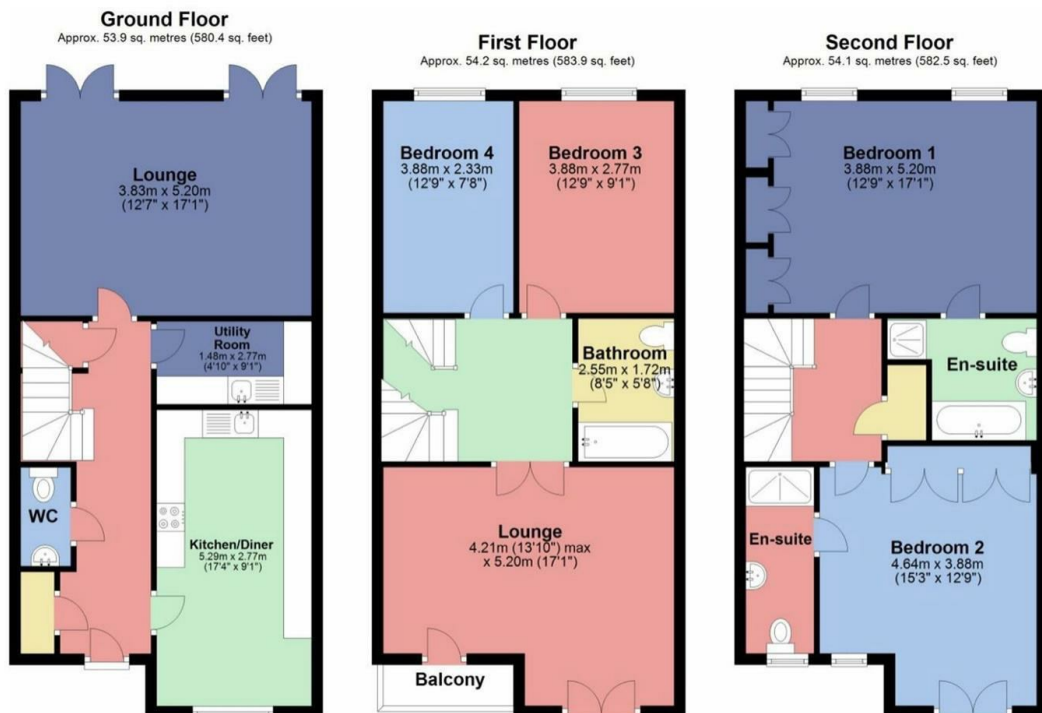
Ground Floor
Approx. 53.9 sq. metres (580.4 sq. feet)

Lounge
3.83m x 5.20m
(12'7" x 17'1")

Utility Room
1.48m x 2.77m
(4'10" x 9'1")

WC

Kitchen/Diner
5.29m x 2.77m
(17'4" x 9'1")

First Floor
Approx. 54.2 sq. metres (583.9 sq. feet)

Bedroom 4
3.88m x 2.33m
(12'9" x 7'8")

Bedroom 3
3.88m x 2.77m
(12'9" x 9'1")

Bathroom
2.55m x 1.72m
(8'5" x 5'8")

Lounge
4.21m (13'10") max
x 5.20m (17'1")

Balcony

Second Floor
Approx. 54.1 sq. metres (582.5 sq. feet)

Bedroom 1
3.88m x 5.20m
(12'9" x 17'1")

En-suite

En-suite

Bedroom 2
4.64m x 3.88m
(15'3" x 12'9")